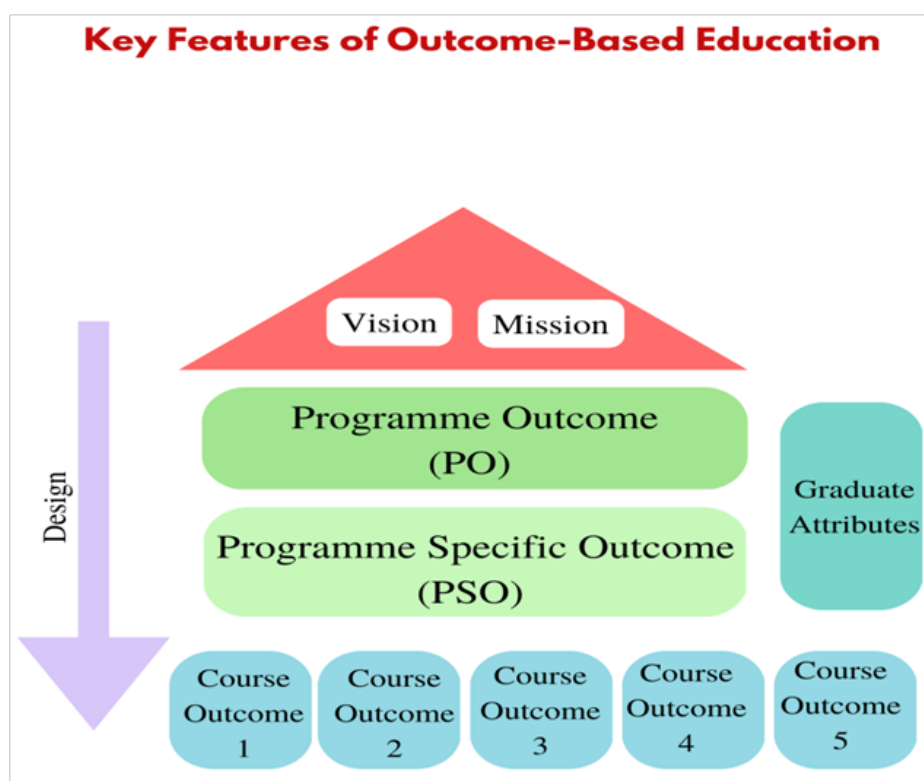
Key Features of Outcome-Based Education

Vision

Mission

Design

Programme Outcome (PO)

Programme Specific Outcome (PSO)

Graduate Attributes

Course Outcome 1

Course Outcome 2

Course Outcome 3

Course Outcome 4

Course Outcome 5